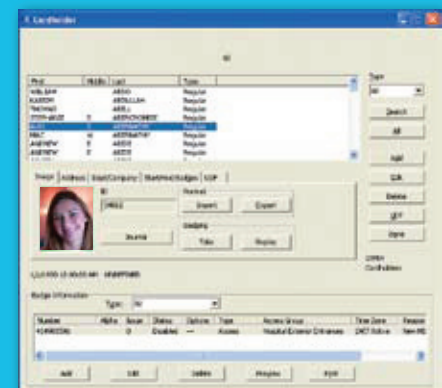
Cardholder

First | Middle | Last | Type
WILLIAM | | ABDO | Regular
KAREEM | | ABDULLAH | Regular
THOMAS | | ABELL | Regular
STEPHANIE | | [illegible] | Regular
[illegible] | | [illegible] | Regular
MATT | | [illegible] | Regular
ANDREW | | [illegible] | Regular
ANDREW | | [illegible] | Regular

Type
All
Search
All
Add
Edit
Delete
GET
Save

Image | Address | Dept/Company | Statistics/Badges | UDF

ID
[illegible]
Portrait
Import
Export
Signature
Take
Display
Browse

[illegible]

OPEN
Cardholders

Badge Information
Type: All

Number | Alpha | Issue | Status | Options | Type | Access Group | Time Zone | Reason
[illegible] | | 0 | Disabled | --- | Access | Hospital Exterior Entrances | 24/7 Active | New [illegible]

Add
Edit
Delete
Preview
Print